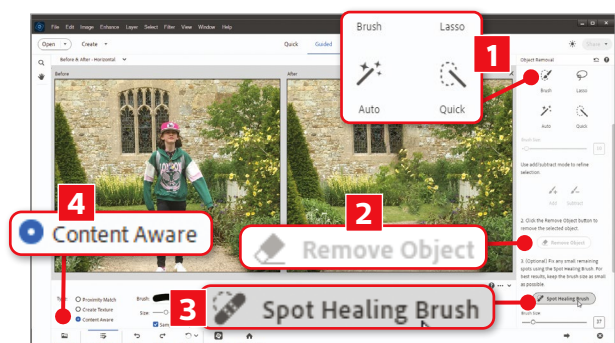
File Edit Image Enhance Layer Select Filter View Window Help

Open Create

Quick Guided

Share

Before & After - Horizontal

Before

After

Brush

Lasso

Auto

Quick

1

Object Removal

Brush

Lasso

Auto

Quick

Use add/subtract mode to refine selection.

Add

Subtract

2. Click the Remove Object button to remove the selected object.

Remove Object

3. (Optional) Fix any small remaining spots using the Spot Healing Brush. For best results, keep the brush size as small as possible.

Spot Healing Brush

Brush Size

4

Content Aware

2

Remove Object

3

Spot Healing Brush

Type:

Proximity Match

Create Texture

Content Aware

Brush:

Size:

Sam